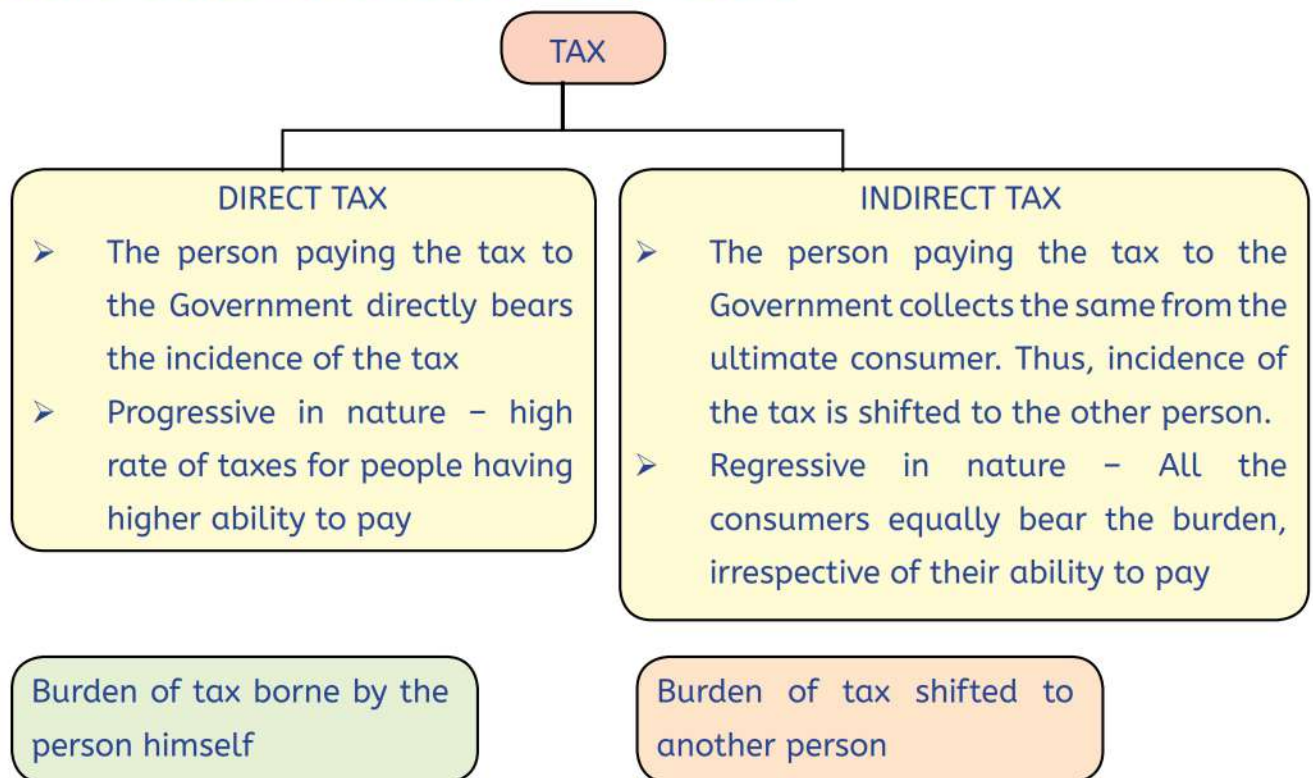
TAX

DIRECT TAX

➢ The person paying the tax to the Government directly bears the incidence of the tax

➢ Progressive in nature – high rate of taxes for people having higher ability to pay

INDIRECT TAX

➢ The person paying the tax to the Government collects the same from the ultimate consumer. Thus, incidence of the tax is shifted to the other person.

➢ Regressive in nature – All the consumers equally bear the burden, irrespective of their ability to pay

Burden of tax borne by the person himself

Burden of tax shifted to another person